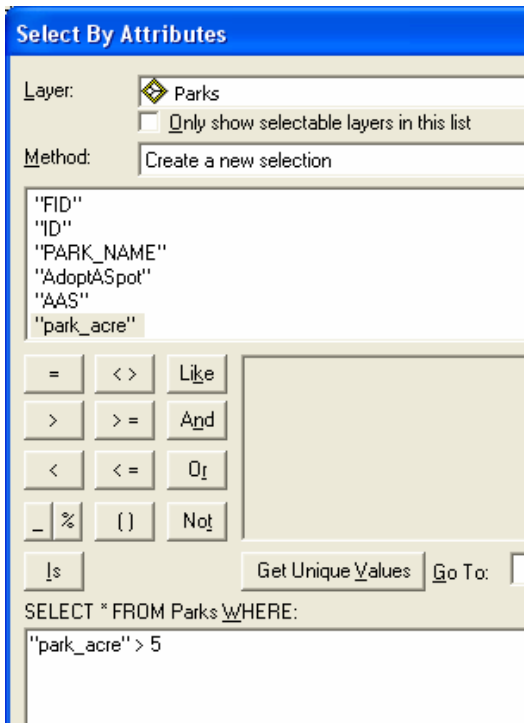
Select By Attributes

Layer: Parks

Only show selectable layers in this list

Method: Create a new selection

"FID"
"ID"
"PARK_NAME"
"AdoptASpot"
"AAS"
"park_acre"

=
<>
Like
>
>=
And
<
<=
Or
_
%
()
Not
Is

Get Unique Values

Go To:

SELECT * FROM Parks WHERE:

"park_acre" > 5